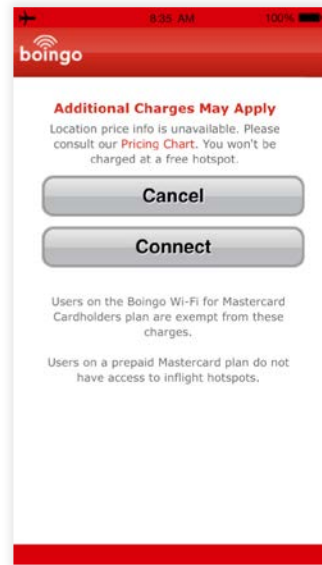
8:35 AM 100%

boingo

Additional Charges May Apply

Location price info is unavailable. Please consult our Pricing Chart. You won't be charged at a free hotspot.

Cancel

Connect

Users on the Boingo Wi-Fi for Mastercard Cardholders plan are exempt from these charges.

Users on a prepaid Mastercard plan do not have access to inflight hotspots.